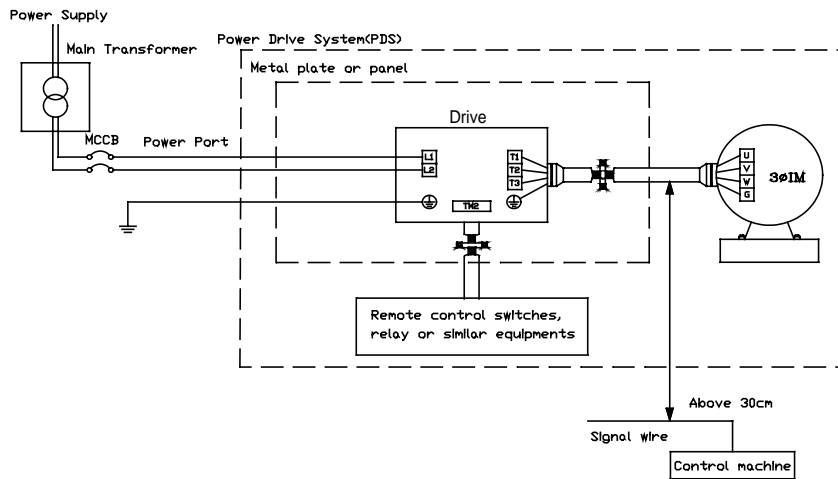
Power Supply
Main Transformer
Power Drive System(PDS)
Metal plate or panel
Drive
MCCB
Power Port
L1
L2
T1
T2
T3
TM2
U
V
W
G
3øIM
Remote control switches, relay or similar equipments
Above 30cm
Signal wire
Control machine